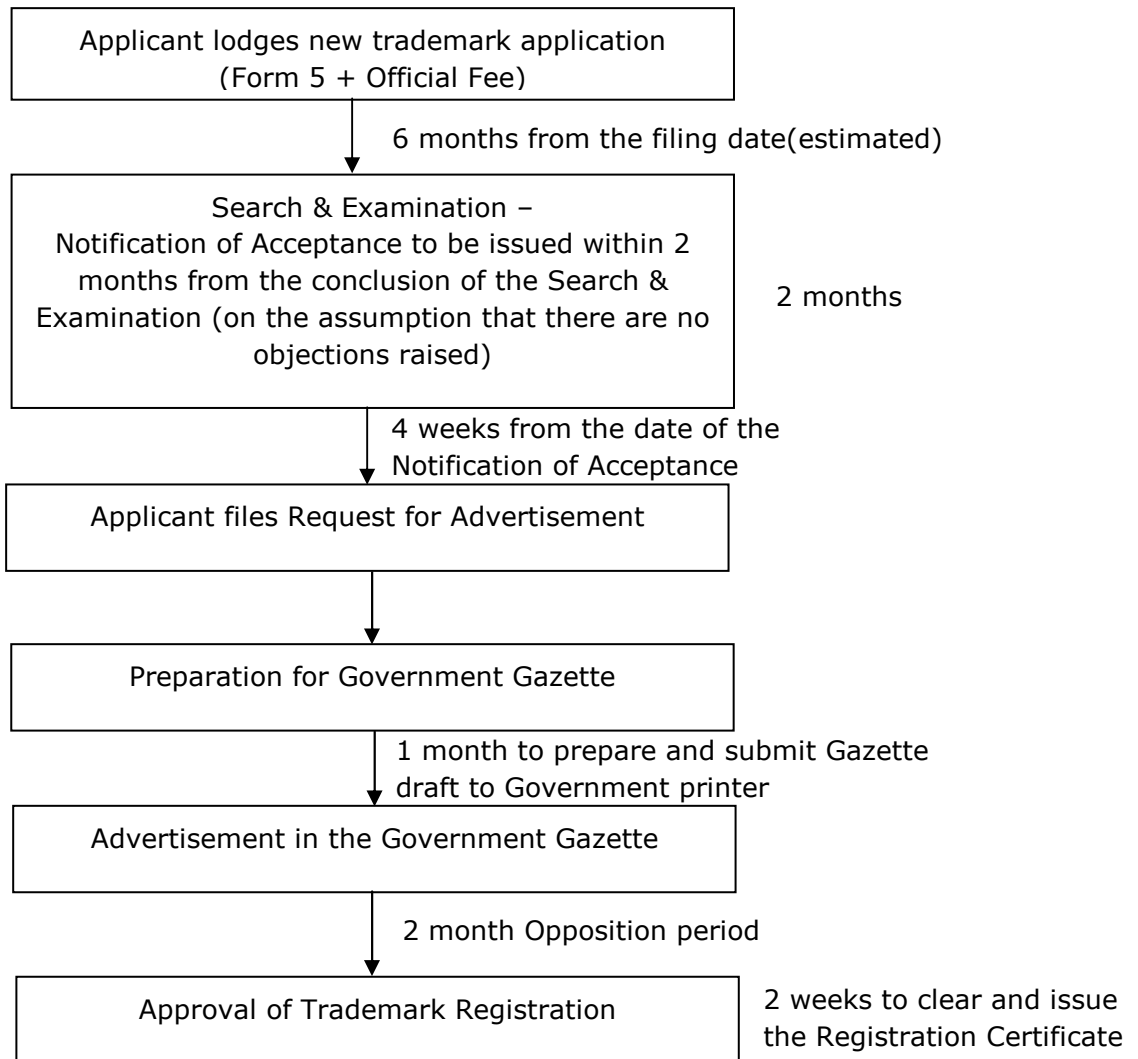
Applicant lodges new trademark application (Form 5 + Official Fee)

6 months from the filing date(estimated)

Search & Examination – Notification of Acceptance to be issued within 2 months from the conclusion of the Search & Examination (on the assumption that there are no objections raised)

2 months

4 weeks from the date of the Notification of Acceptance

Applicant files Request for Advertisement

Preparation for Government Gazette

1 month to prepare and submit Gazette draft to Government printer

Advertisement in the Government Gazette

2 month Opposition period

Approval of Trademark Registration

2 weeks to clear and issue the Registration Certificate